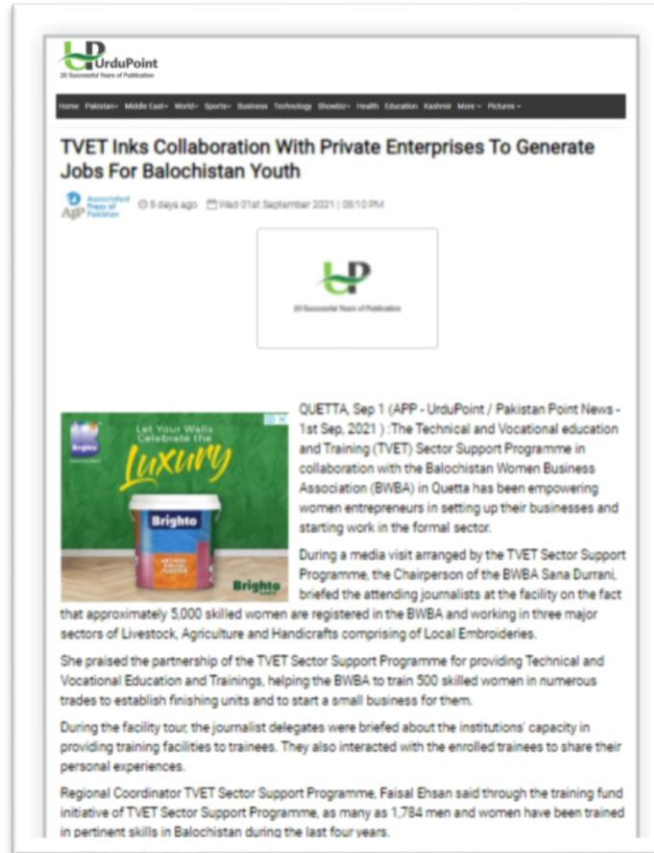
UrduPoint
20 Successful Years of Publication

Home Pakistan Middle East World Sports Business Technology Showbiz Health Education Kashmir More Pictures

TVET Inks Collaboration With Private Enterprises To Generate Jobs For Balochistan Youth

Associated Press of Pakistan
5 days ago Wed 01st September 2021 | 08:10 PM

20 Successful Years of Publication

Brighto
Let Your Walls Celebrate the Luxury
Brighto
Brighto

QUETTA, Sep 1 (APP - UrduPoint / Pakistan Point News - 1st Sep, 2021 ) :The Technical and Vocational education and Training (TVET) Sector Support Programme in collaboration with the Balochistan Women Business Association (BWBA) in Quetta has been empowering women entrepreneurs in setting up their businesses and starting work in the formal sector.

During a media visit arranged by the TVET Sector Support Programme, the Chairperson of the BWBA Sana Durrani, briefed the attending journalists at the facility on the fact that approximately 5,000 skilled women are registered in the BWBA and working in three major sectors of Livestock, Agriculture and Handicrafts comprising of Local Embroideries.

She praised the partnership of the TVET Sector Support Programme for providing Technical and Vocational Education and Trainings, helping the BWBA to train 500 skilled women in numerous trades to establish finishing units and to start a small business for them.

During the facility tour, the journalist delegates were briefed about the institutions' capacity in providing training facilities to trainees. They also interacted with the enrolled trainees to share their personal experiences.

Regional Coordinator TVET Sector Support Programme, Faisal Ehsan said through the training fund initiative of TVET Sector Support Programme, as many as 1,784 men and women have been trained in pertinent skills in Balochistan during the last four years.